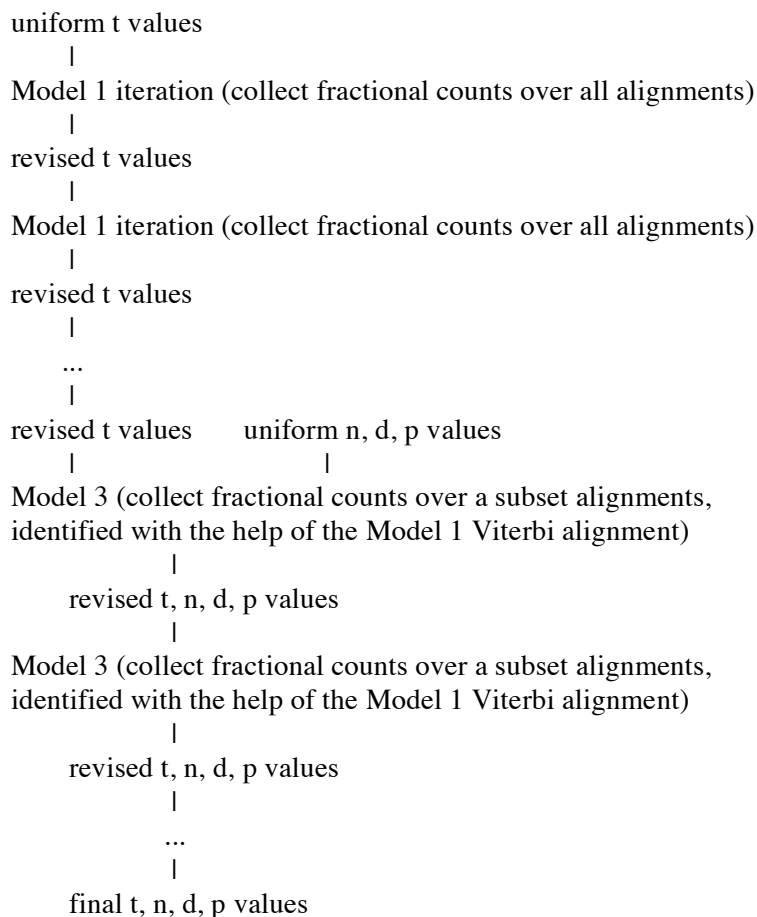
uniform t values
|
Model 1 iteration (collect fractional counts over all alignments)
|
revised t values
|
Model 1 iteration (collect fractional counts over all alignments)
|
revised t values
|
...
|
revised t values uniform n, d, p values
| |
Model 3 (collect fractional counts over a subset alignments, identified with the help of the Model 1 Viterbi alignment)
|
revised t, n, d, p values
|
Model 3 (collect fractional counts over a subset alignments, identified with the help of the Model 1 Viterbi alignment)
|
revised t, n, d, p values
|
...
|
final t, n, d, p values